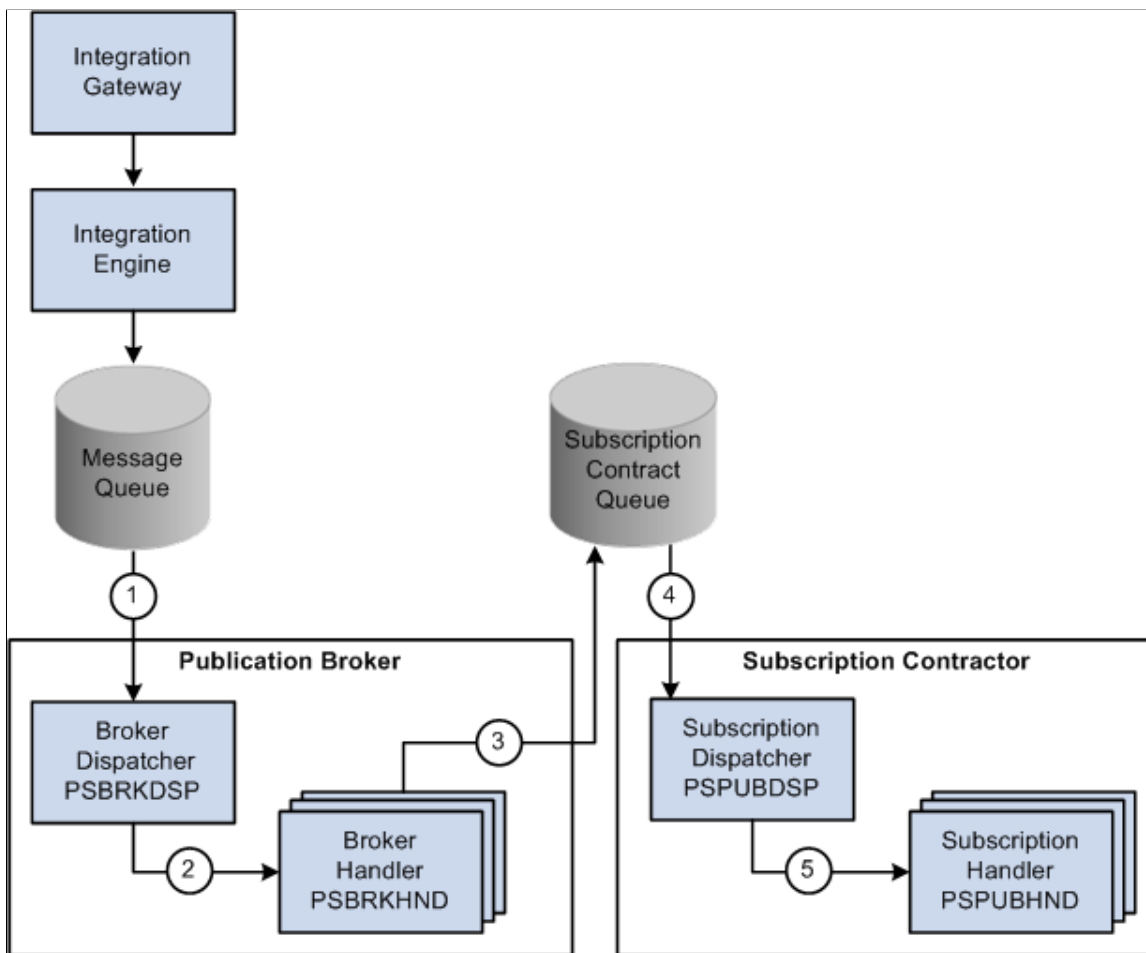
Integration Gateway

Integration Engine

Message Queue

Subscription Contract Queue

1

4

Publication Broker

Subscription Contractor

Broker Dispatcher PSBRKDSP

3

Subscription Dispatcher PSPUBDSP

2

Broker Handler PSBRKHND

5

Subscription Handler PSPUBHND